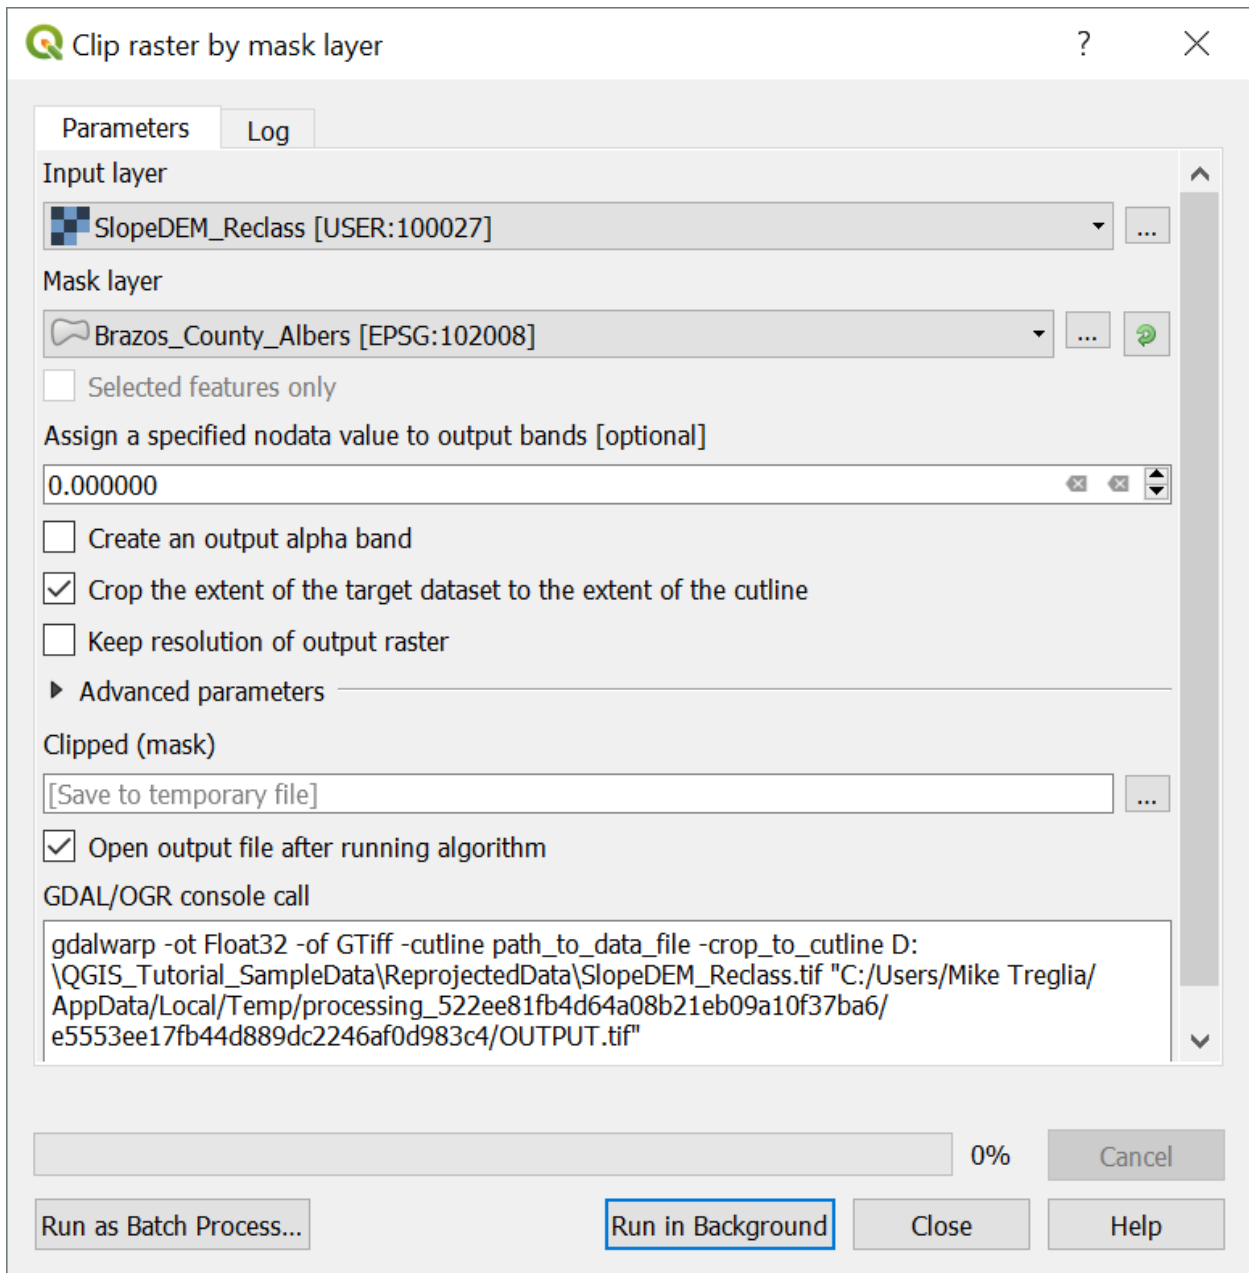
Clip raster by mask layer

?

Parameters

Log

Input layer

SlopeDEM_Reclass [USER:100027]

...

Mask layer

Brazos_County_Albers [EPSG:102008]

...

Selected features only

Assign a specified nodata value to output bands [optional]

0.000000

Create an output alpha band

Crop the extent of the target dataset to the extent of the cutline

Keep resolution of output raster

Advanced parameters

Clipped (mask)

[Save to temporary file]

...

Open output file after running algorithm

GDAL/OGR console call

gdalwarp -ot Float32 -of GTiff -cutline path_to_data_file -crop_to_cutline D:\QGIS_Tutorial_SampleData\ReprojectedData\SlopeDEM_Reclass.tif "C:/Users/Mike Treglia/AppData/Local/Temp/processing_522ee81fb4d64a08b21eb09a10f37ba6/e5553ee17fb44d889dc2246af0d983c4/OUTPUT.tif"

0%

Cancel

Run as Batch Process...

Run in Background

Close

Help